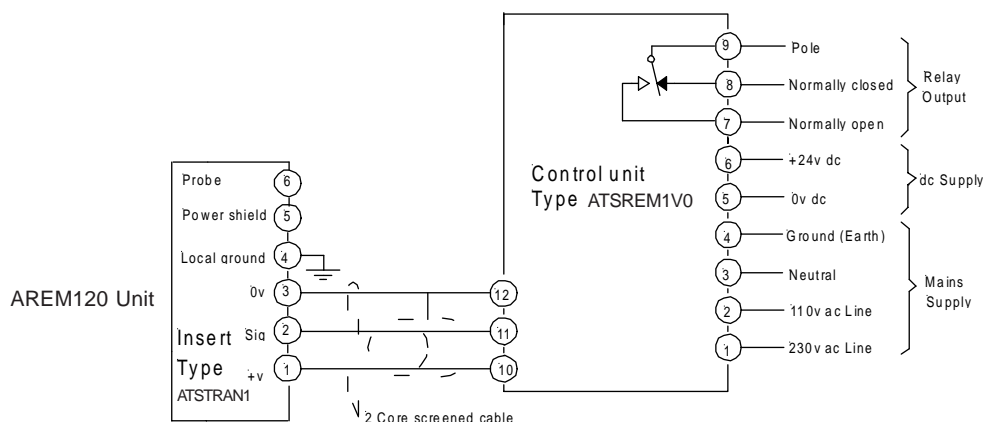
Control unit
Type ATSREM1V0

9 Pole
8 Normally closed
7 Normally open
Relay Output

6 +24v dc
5 0v dc
dc Supply

4 Ground (Earth)
3 Neutral
2 110v ac Line
1 230v ac Line
Mains Supply

AREM120 Unit

Probe 6
Power shield 5
Local ground 4
0v 3
Sig 2
+v 1
Insert Type
ATSTRAN1

12
11
10

2 Core screened cable